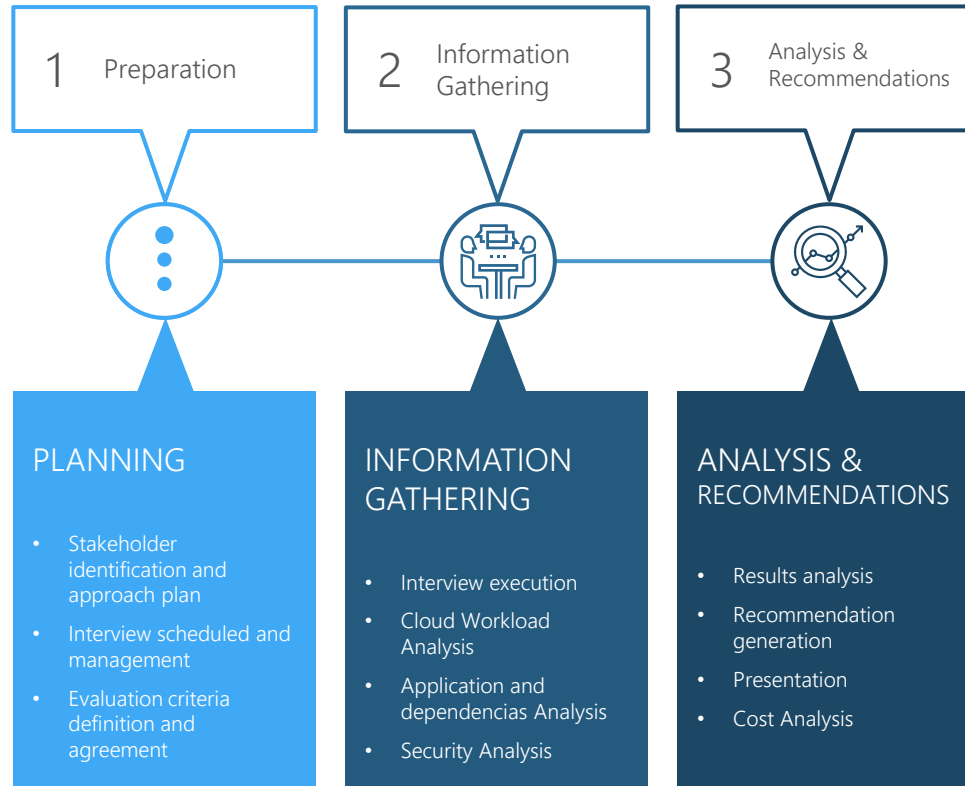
1 Preparation

2 Information Gathering

3 Analysis & Recommendations

PLANNING

- Stakeholder identification and approach plan
- Interview scheduled and management
- Evaluation criteria definition and agreement

INFORMATION GATHERING

- Interview execution
- Cloud Workload Analysis
- Application and dependencias Analysis
- Security Analysis

ANALYSIS & RECOMMENDATIONS

- Results analysis
- Recommendation generation
- Presentation
- Cost Analysis